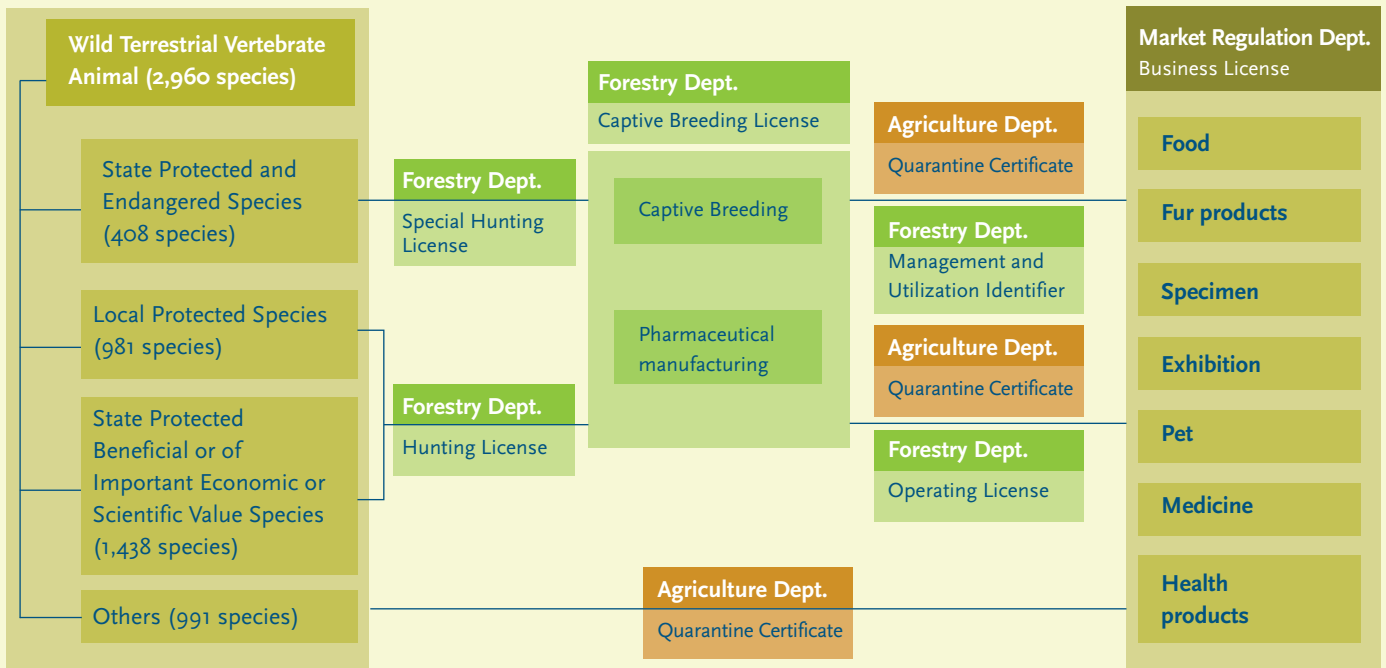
Wild Terrestrial Vertebrate Animal (2,960 species)

State Protected and Endangered Species (408 species)

Local Protected Species (981 species)

State Protected Beneficial or of Important Economic or Scientific Value Species (1,438 species)

Others (991 species)

Forestry Dept.
Special Hunting License

Forestry Dept.
Hunting License

Forestry Dept.
Captive Breeding License

Captive Breeding

Pharmaceutical manufacturing

Agriculture Dept.
Quarantine Certificate

Forestry Dept.
Management and Utilization Identifier

Agriculture Dept.
Quarantine Certificate

Forestry Dept.
Operating License

Agriculture Dept.
Quarantine Certificate

Market Regulation Dept.
Business License

Food

Fur products

Specimen

Exhibition

Pet

Medicine

Health products